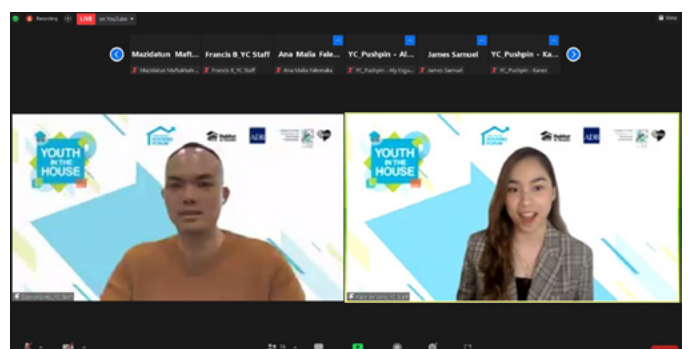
Recording LIVE on YouTube

View

Mazidatun Maft... Francis B_YC Staff Ana Malia Fale... YC_Pushpin - Al... James Samuel YC_Pushpin - Ka...

Mazidatun Maftukhah... Francis B_YC Staff Ana Malia Falemaka YC_Pushpin - Aly Engus... James Samuel YC_Pushpin - Karen

YOUTH IN THE HOUSE

ADB

YOUTH IN THE HOUSE

ADB

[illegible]

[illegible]